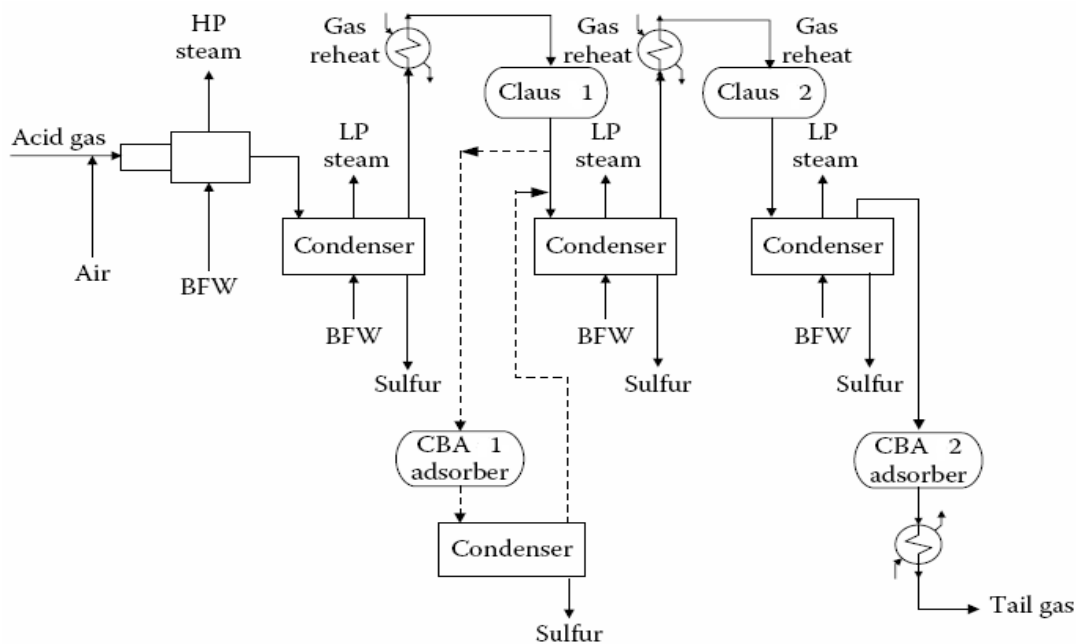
HP steam

Gas reheat

Claus 1

Gas reheat

Gas reheat

Claus 2

Acid gas

LP steam

LP steam

LP steam

Condenser

Condenser

Condenser

Air

BFW

BFW

BFW

BFW

Sulfur

Sulfur

Sulfur

CBA 1 adsorber

CBA 2 adsorber

Condenser

Sulfur

Tail gas